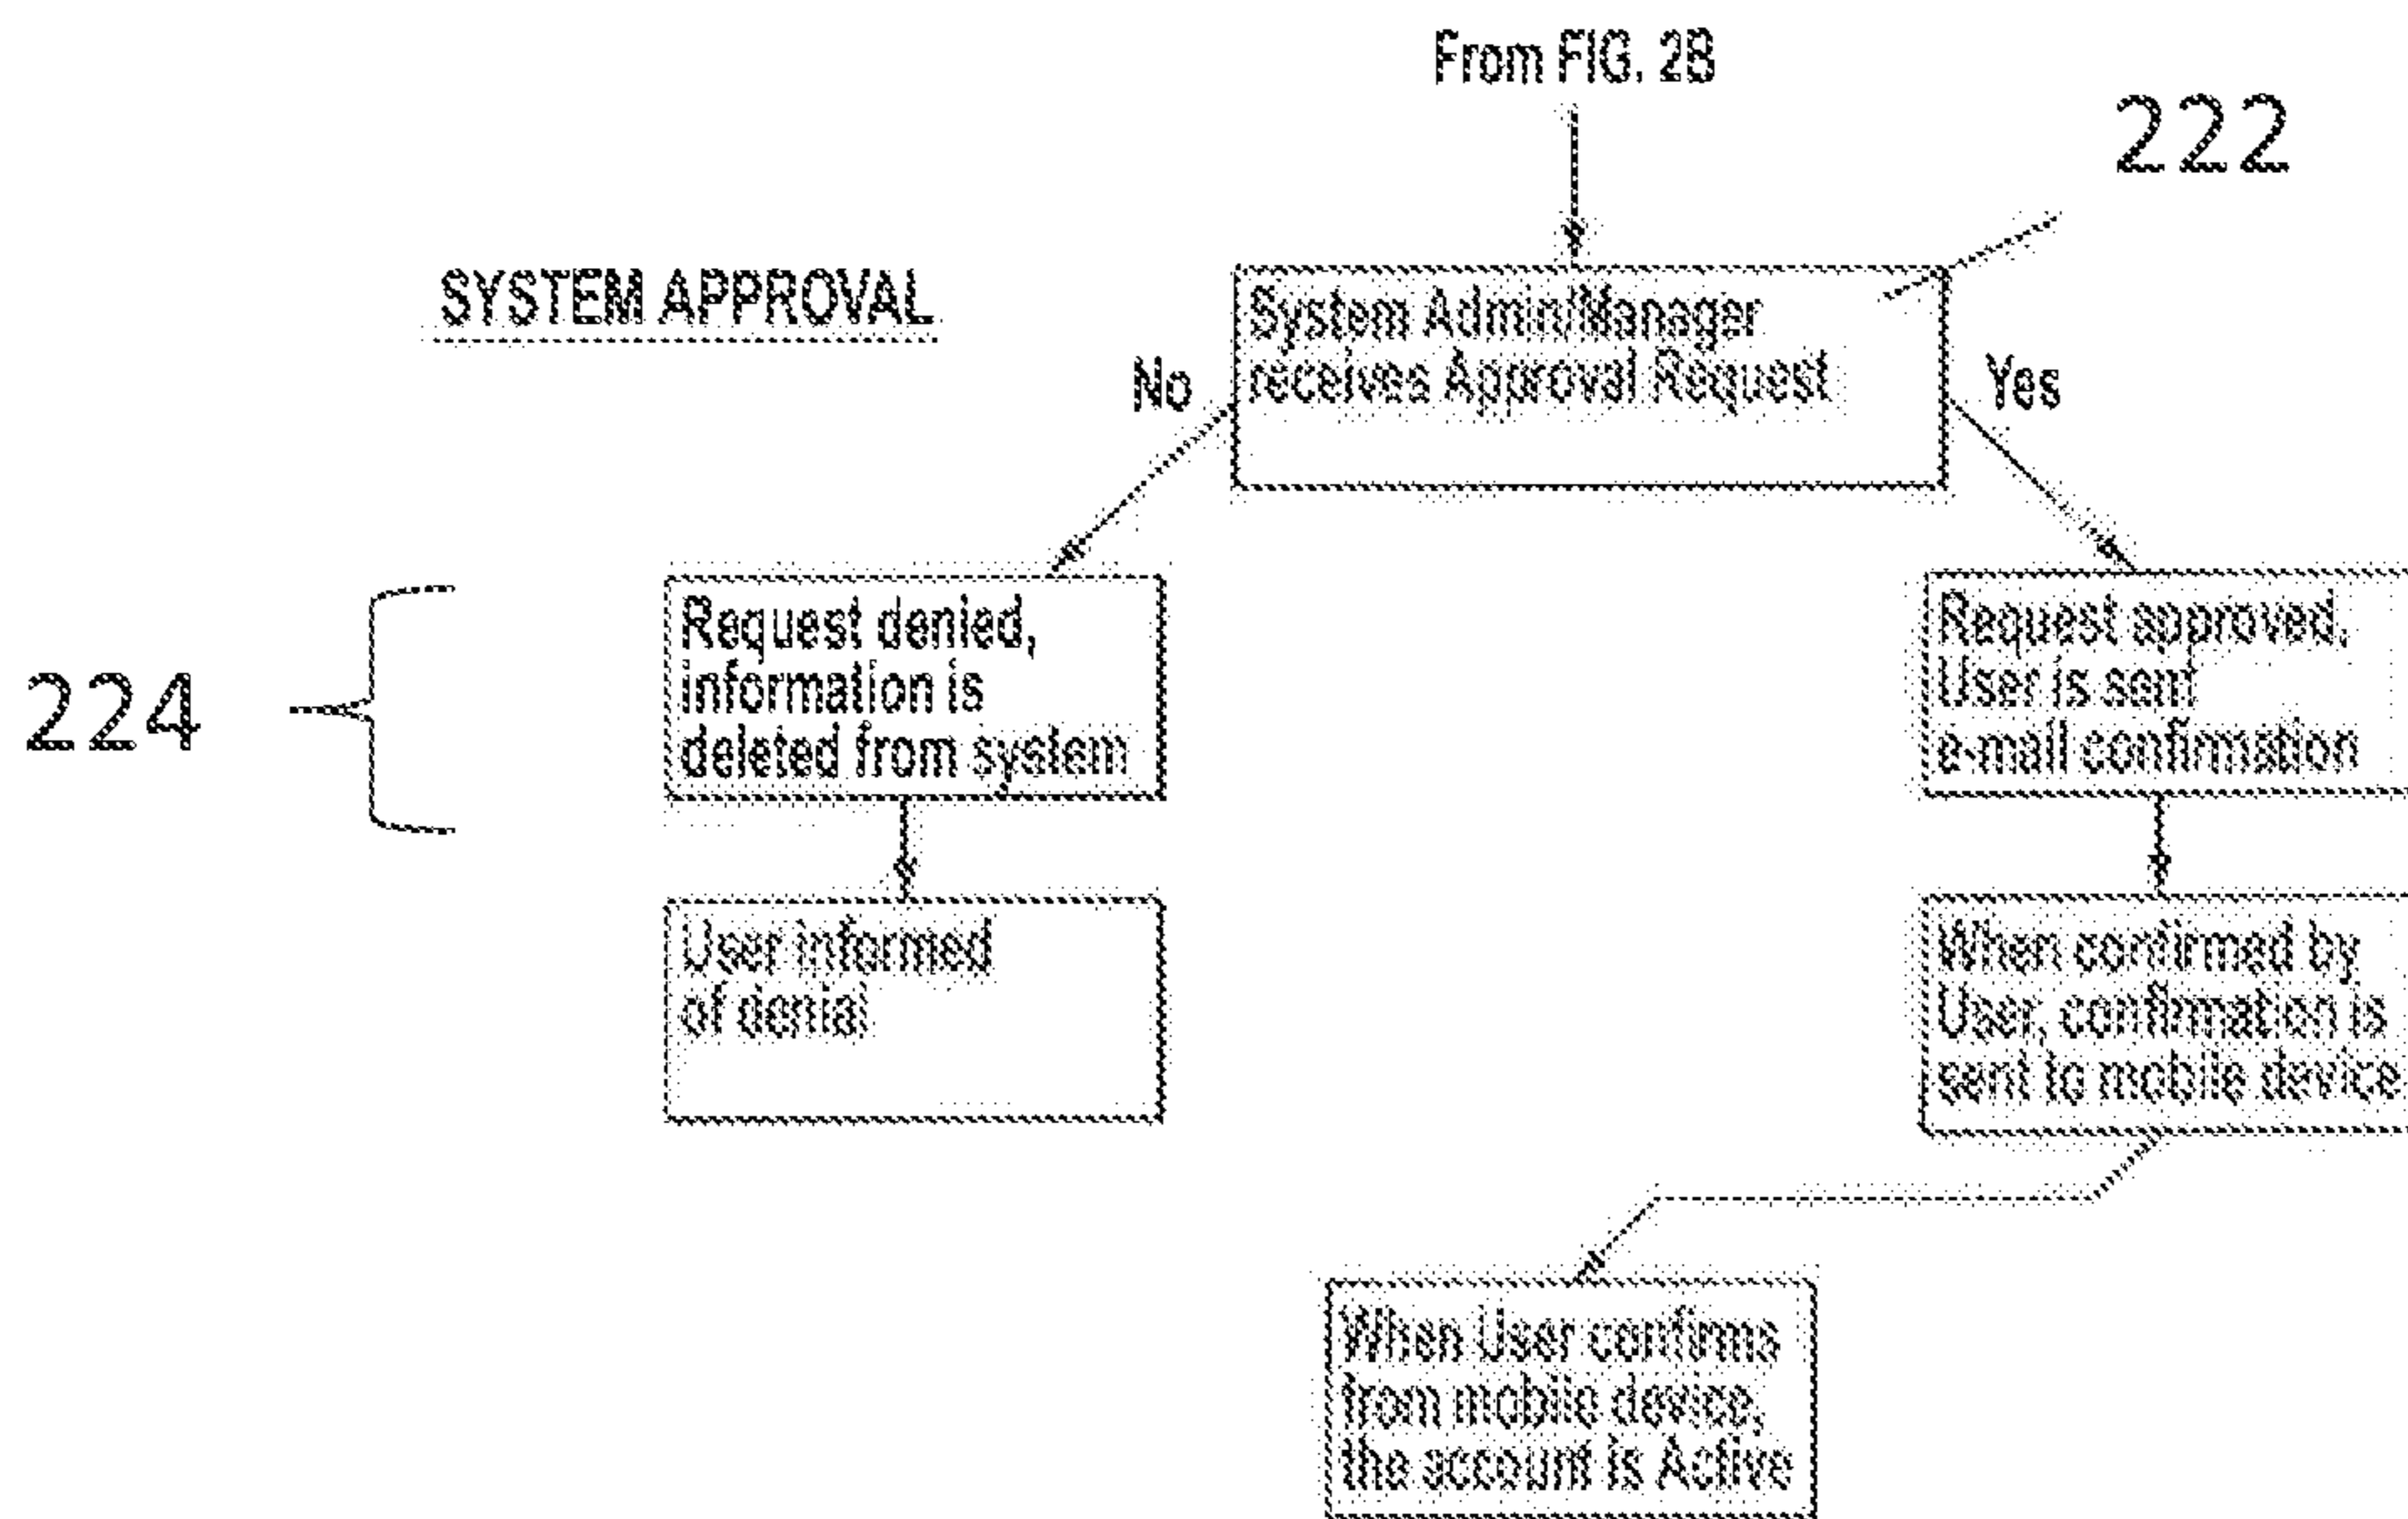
From FIG. 2B

222

SYSTEM APPROVAL

System Admin/Manager receives Approval Request

No

Yes

224

Request denied, information is deleted from system

Request approved, User is sent e-mail confirmation

User informed of denial

When confirmed by User, confirmation is sent to mobile device

When User confirms from mobile device, the account is Active